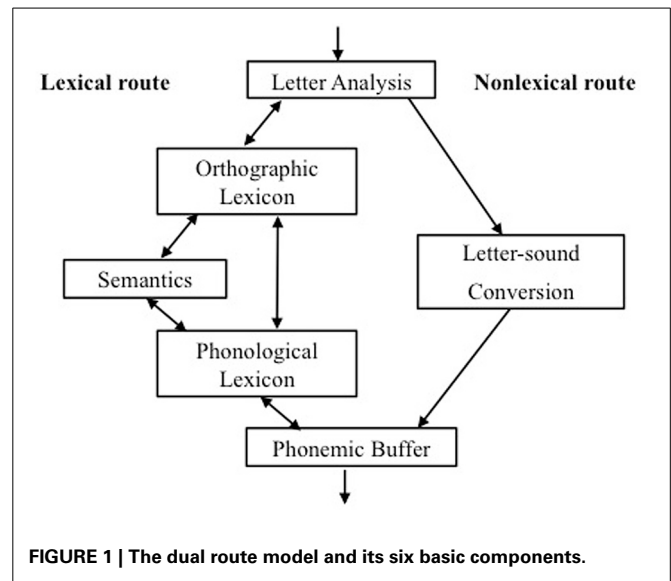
Lexical route

Letter Analysis

Nonlexical route

Orthographic Lexicon

Semantics

Letter-sound Conversion

Phonological Lexicon

Phonemic Buffer

FIGURE 1 | The dual route model and its six basic components.